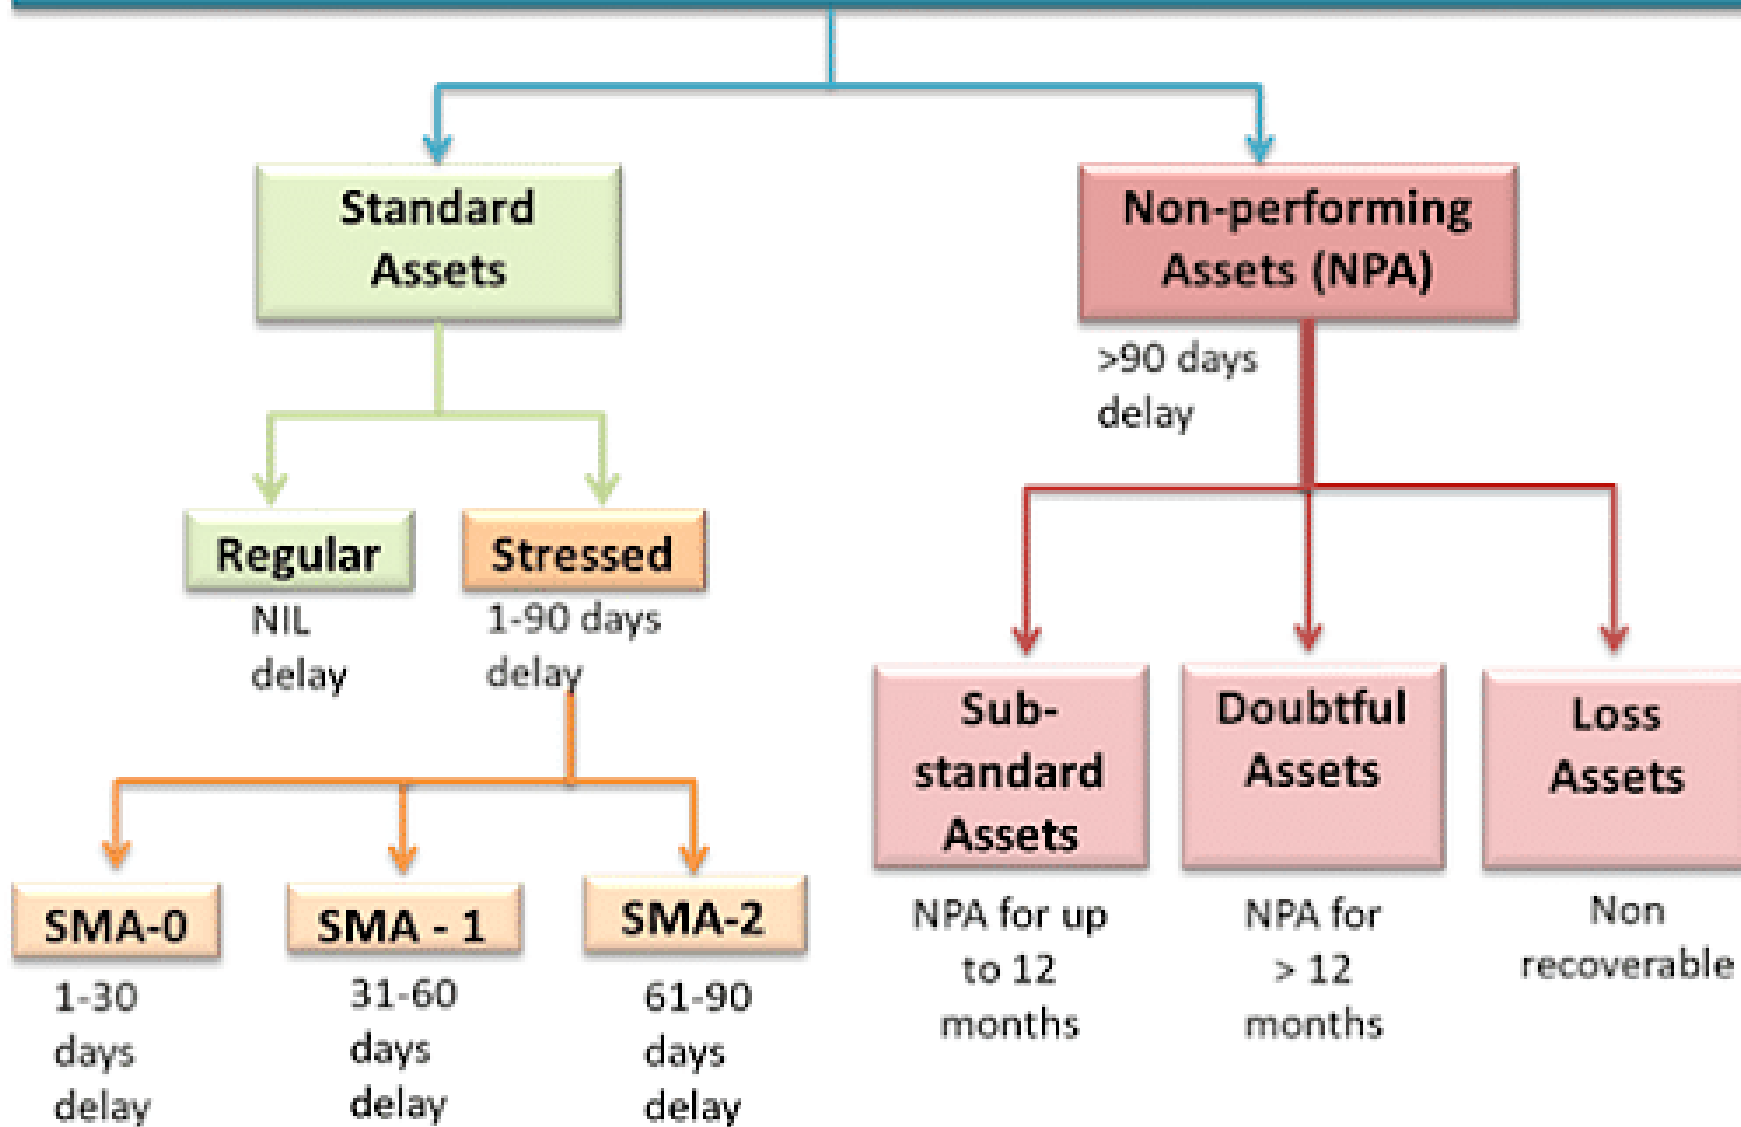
Standard Assets

Non-performing Assets (NPA)

>90 days delay

Regular

NIL delay

Stressed

1-90 days delay

SMA-0

1-30 days delay

SMA - 1

31-60 days delay

SMA-2

61-90 days delay

Sub-standard Assets

NPA for up to 12 months

Doubtful Assets

NPA for > 12 months

Loss Assets

Non recoverable